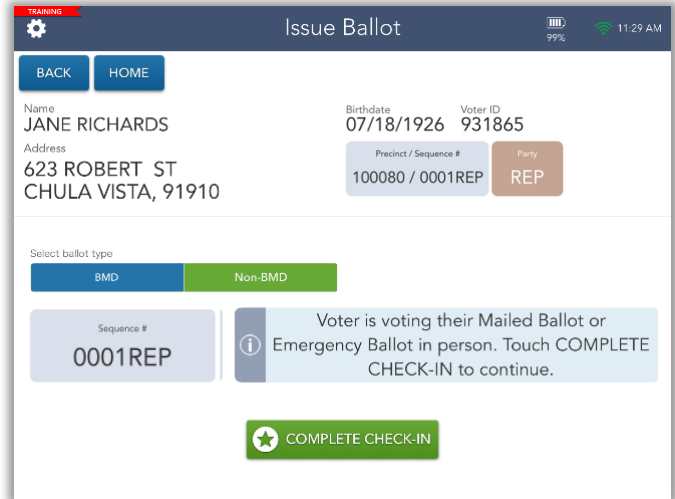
TRAINING

Issue Ballot

99%

11:29 AM

BACK HOME

Name
JANE RICHARDS

Address
623 ROBERT ST
CHULA VISTA, 91910

Birthdate
07/18/1926

Voter ID
931865

Precinct / Sequence #
100080 / 0001REP

Party
REP

Select ballot type

BMD

Non-BMD

Sequence #
0001REP

Voter is voting their Mailed Ballot or Emergency Ballot in person. Touch COMPLETE CHECK-IN to continue.

COMPLETE CHECK-IN